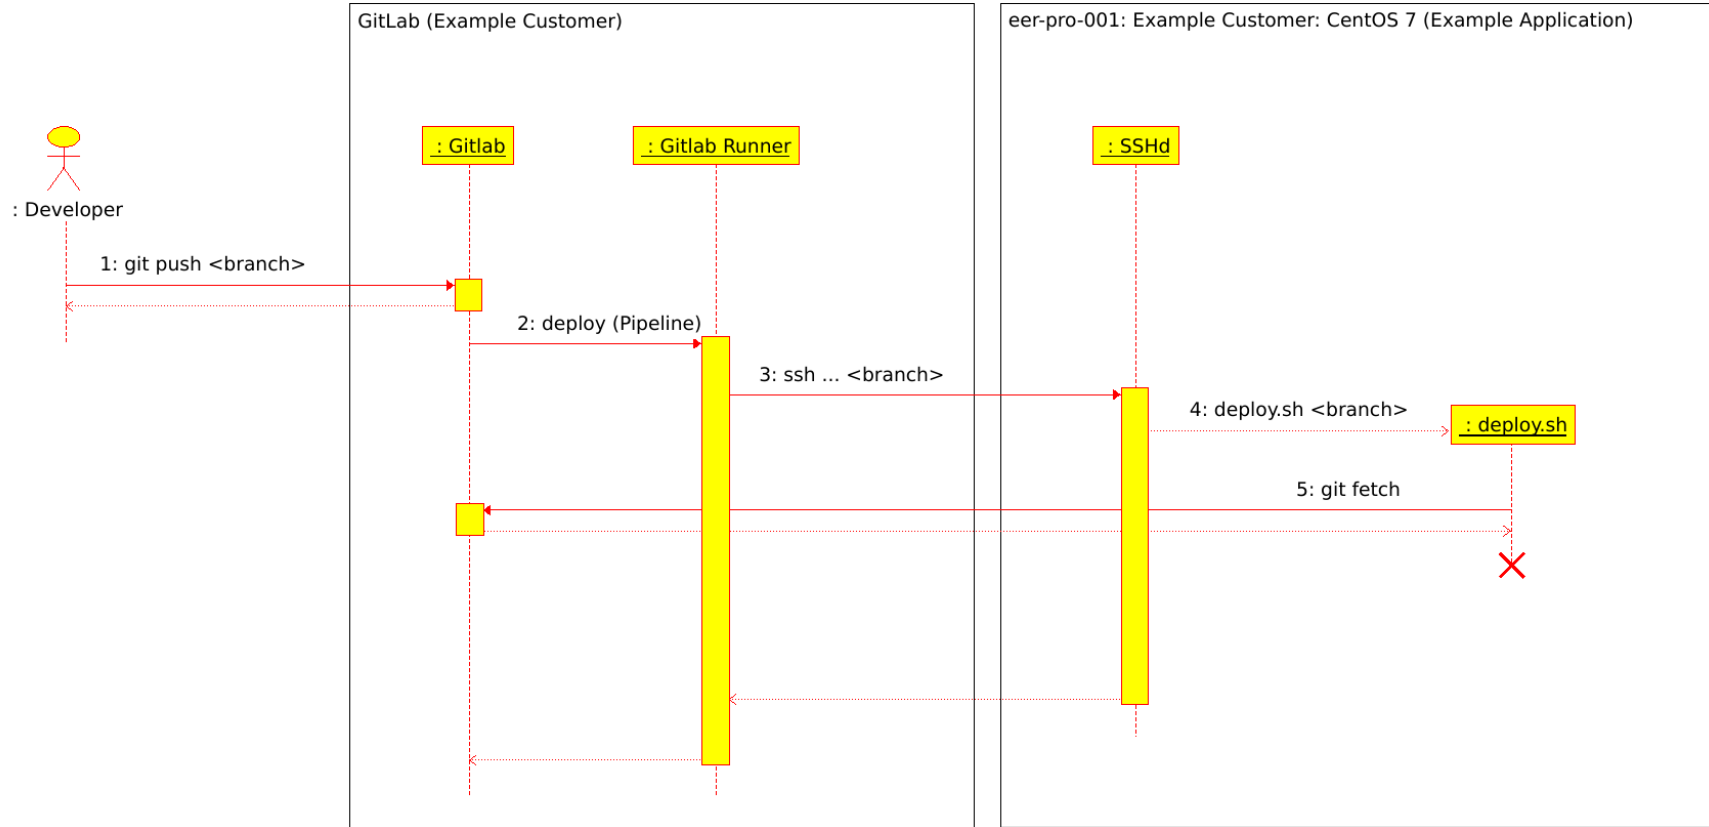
GitLab (Example Customer)

eer-pro-001: Example Customer: CentOS 7 (Example Application)

: Gitlab

: Gitlab Runner

: SSHd

: Developer

1: git push <branch>

2: deploy (Pipeline)

3: ssh ... <branch>

4: deploy.sh <branch>

: deploy.sh

5: git fetch